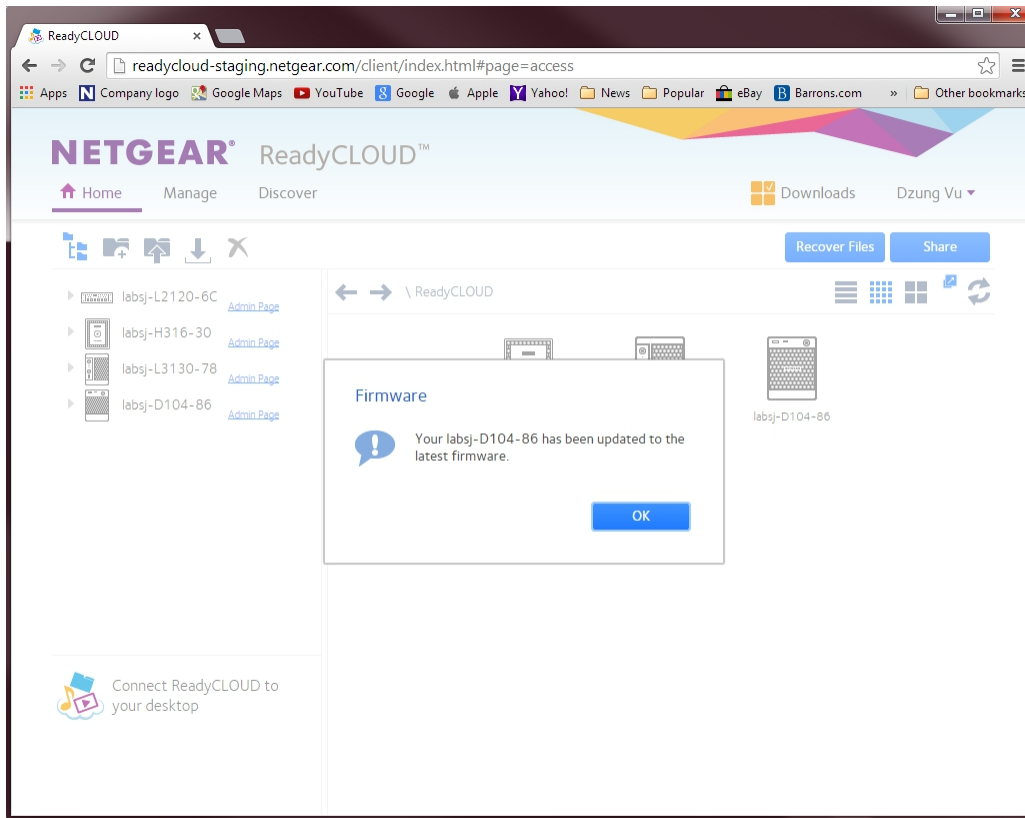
ReadyCLOUD

readycloud-staging.netgear.com/client/index.html#page=access

Apps Company logo Google Maps YouTube Google Apple Yahoo! News Popular eBay Barrons.com » Other bookmarks

NETGEAR® ReadyCLOUD™

Home Manage Discover

Downloads Dzung Vu

Recover Files Share

labsj-L2120-6C Admin Page
labsj-H316-30 Admin Page
labsj-L3130-78 Admin Page
labsj-D104-86 Admin Page

\ ReadyCLOUD

labsj-D104-86

Firmware

Your labsj-D104-86 has been updated to the latest firmware.

OK

Connect ReadyCLOUD to your desktop